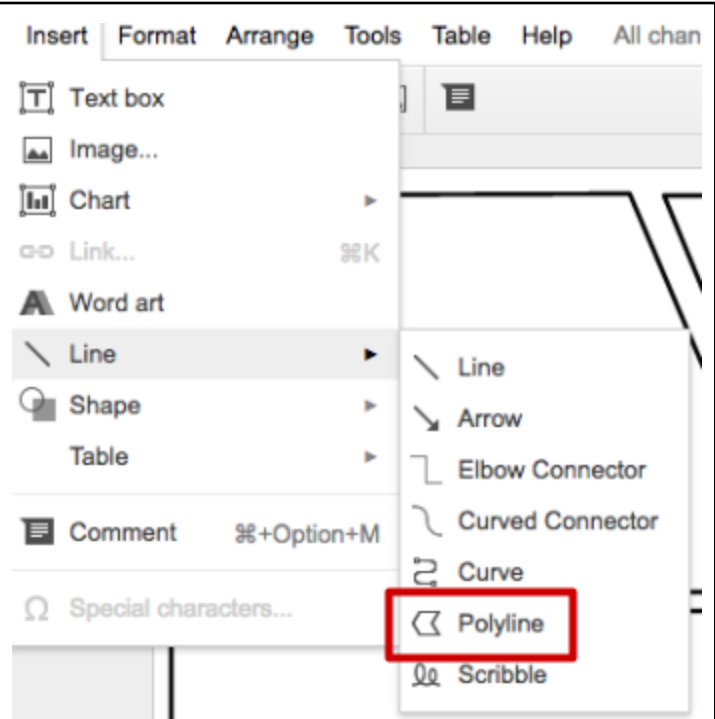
Insert Format Arrange Tools Table Help All chan

Text box
Image...
Chart
Link... ⌘K
Word art
Line
Shape
Table
Comment ⌘+Option+M
Ω Special characters...

Line
Arrow
Elbow Connector
Curved Connector
Curve
Polyline
Scribble